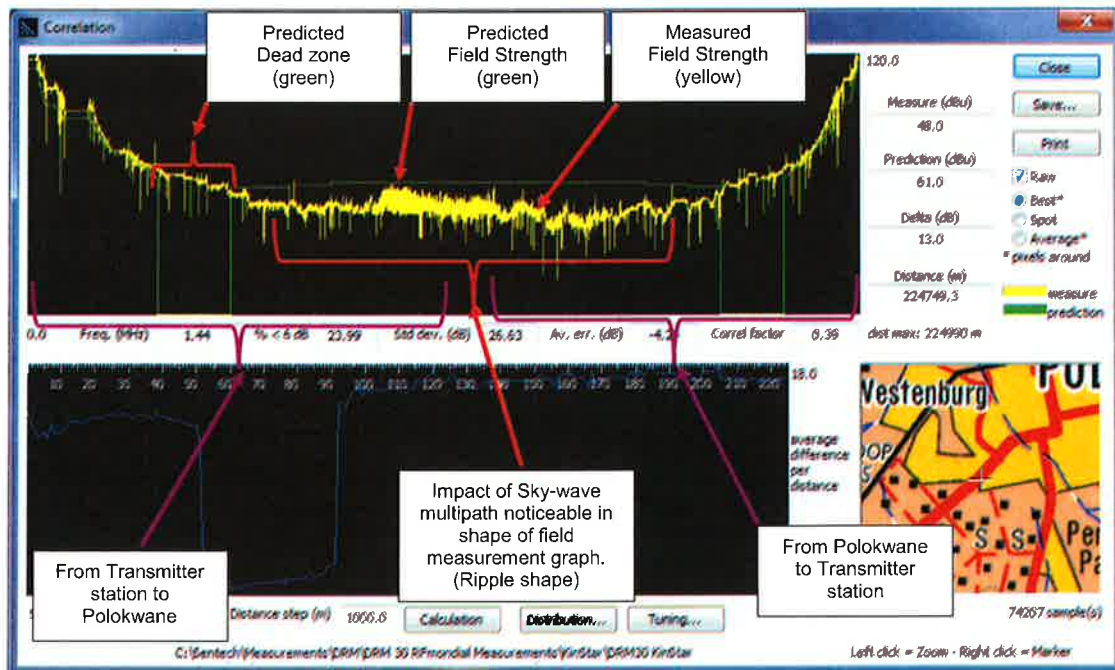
Correlation

Predicted Dead zone (green)

Predicted Field Strength (green)

Measured Field Strength (yellow)

120.0

Close

Save...

Print

Measure (dBu)
48.0

Prediction (dBu)
61.0

Delta (dB)
13.0

Distance (m)
224749.3

Raw

Best*

Spot

Average*

* pixels around

measure

prediction

0.0 Freq. (MHz) 1.44 % < 6 dB 23.99 Std dev. (dB) 26.63 Av. err. (dB) -4.2 Correl factor 0.39 dist max: 224990 m

10 20 30 40 50 60 70 80 90 100 110 120 130 140 150 160 170 180 190 200 210 220

18.0

average difference per distance

Vestenburg

Impact of Sky-wave multipath noticeable in shape of field measurement graph. (Ripple shape)

From Transmitter station to Polokwane

From Polokwane to Transmitter station

Distance step (m) 1000.0 Calculation Distribution... Tuning...

74267 sample(s)

C:\Sentech\Measurements\DRM\DRM 30 RFmondial Measurements\KinStar\DRM30 KinStar

Left click = Zoom - Right click = Marker